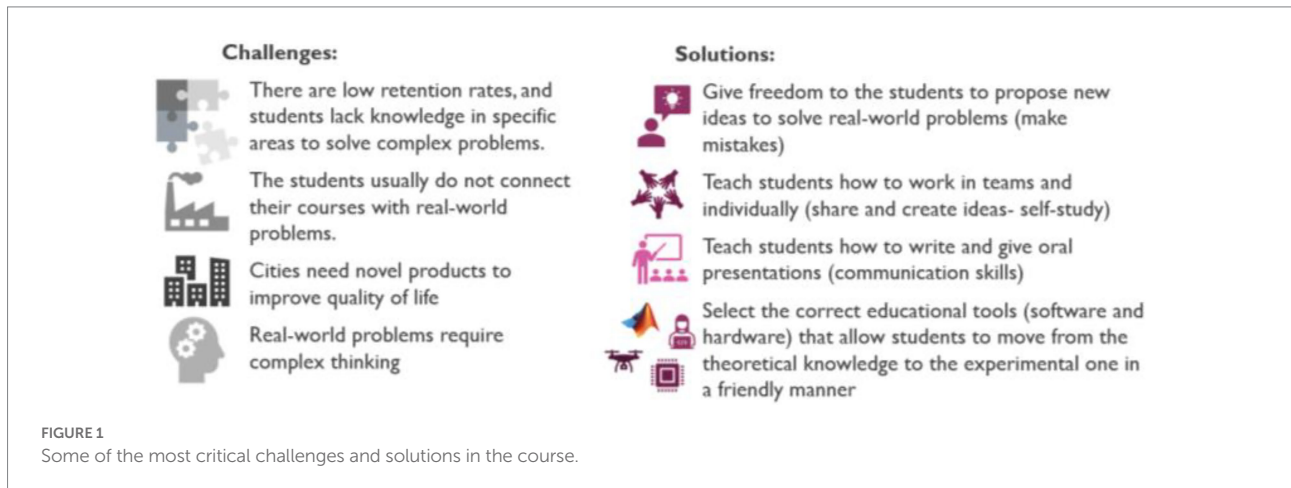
Challenges:

There are low retention rates, and students lack knowledge in specific areas to solve complex problems.

The students usually do not connect their courses with real-world problems.

Cities need novel products to improve quality of life

Real-world problems require complex thinking

Solutions:

Give freedom to the students to propose new ideas to solve real-world problems (make mistakes)

Teach students how to work in teams and individually (share and create ideas- self-study)

Teach students how to write and give oral presentations (communication skills)

Select the correct educational tools (software and hardware) that allow students to move from the theoretical knowledge to the experimental one in a friendly manner

FIGURE 1
Some of the most critical challenges and solutions in the course.